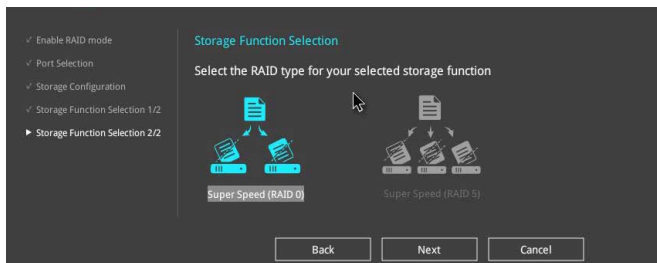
√ Enable RAID mode
√ Port Selection
√ Storage Configuration
√ Storage Function Selection 1/2
▶ Storage Function Selection 2/2

Storage Function Selection

Select the RAID type for your selected storage function

Super Speed (RAID 0)

Super Speed (RAID 5)

Back

Next

Cancel